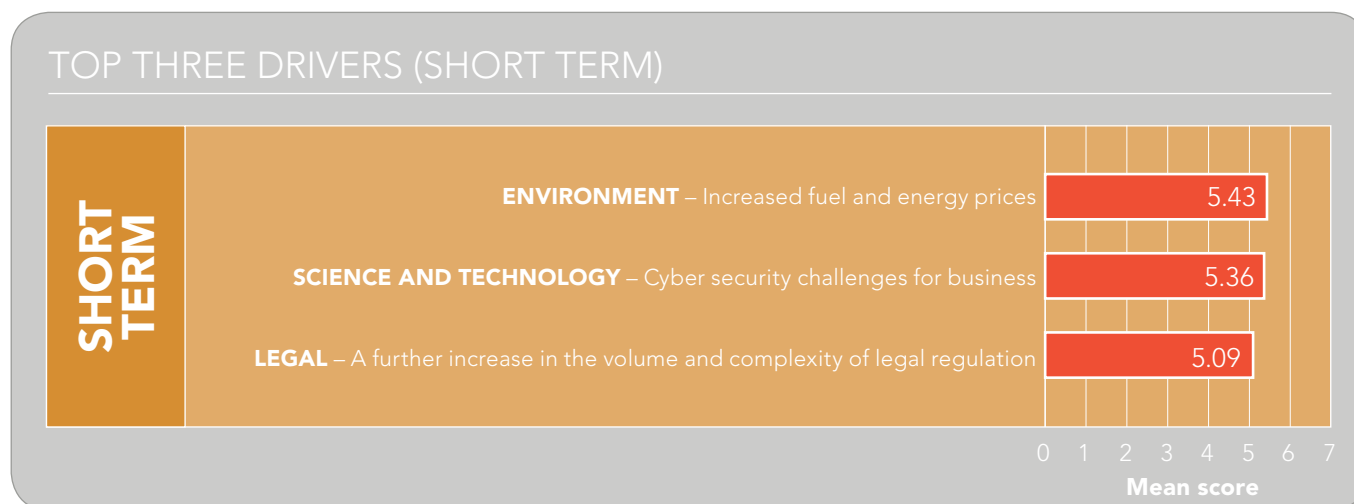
TOP THREE DRIVERS (SHORT TERM)

SHORT TERM

ENVIRONMENT – Increased fuel and energy prices 5.43

SCIENCE AND TECHNOLOGY – Cyber security challenges for business 5.36

LEGAL – A further increase in the volume and complexity of legal regulation 5.09

0 1 2 3 4 5 6 7

Mean score